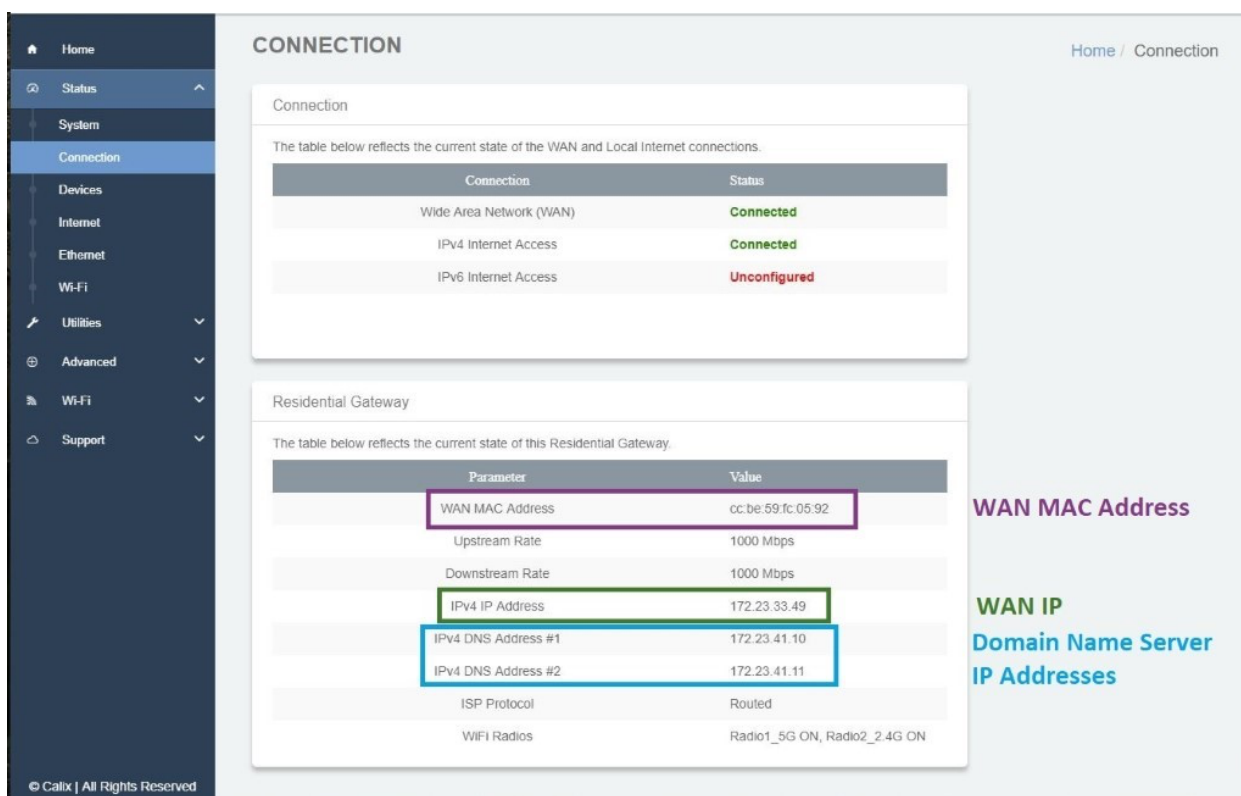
Home
Status
System
Connection
Devices
Internet
Ethernet
Wi-Fi
Utilities
Advanced
Wi-Fi
Support

© Calix | All Rights Reserved

CONNECTION

Home / Connection

Connection

The table below reflects the current state of the WAN and Local Internet connections.

| Connection | Status |
|---|---|
| Wide Area Network (WAN) | Connected |
| IPv4 Internet Access | Connected |
| IPv6 Internet Access | Unconfigured |

Residential Gateway

The table below reflects the current state of this Residential Gateway.

| Parameter | Value |
|---|---|
| WAN MAC Address | cc:be:59:fc:05:92 |
| Upstream Rate | 1000 Mbps |
| Downstream Rate | 1000 Mbps |
| IPv4 IP Address | 172.23.33.49 |
| IPv4 DNS Address #1 | 172.23.41.10 |
| IPv4 DNS Address #2 | 172.23.41.11 |
| ISP Protocol | Routed |
| WiFi Radios | Radio1_5G ON, Radio2_2.4G ON |

WAN MAC Address

WAN IP

Domain Name Server IP Addresses